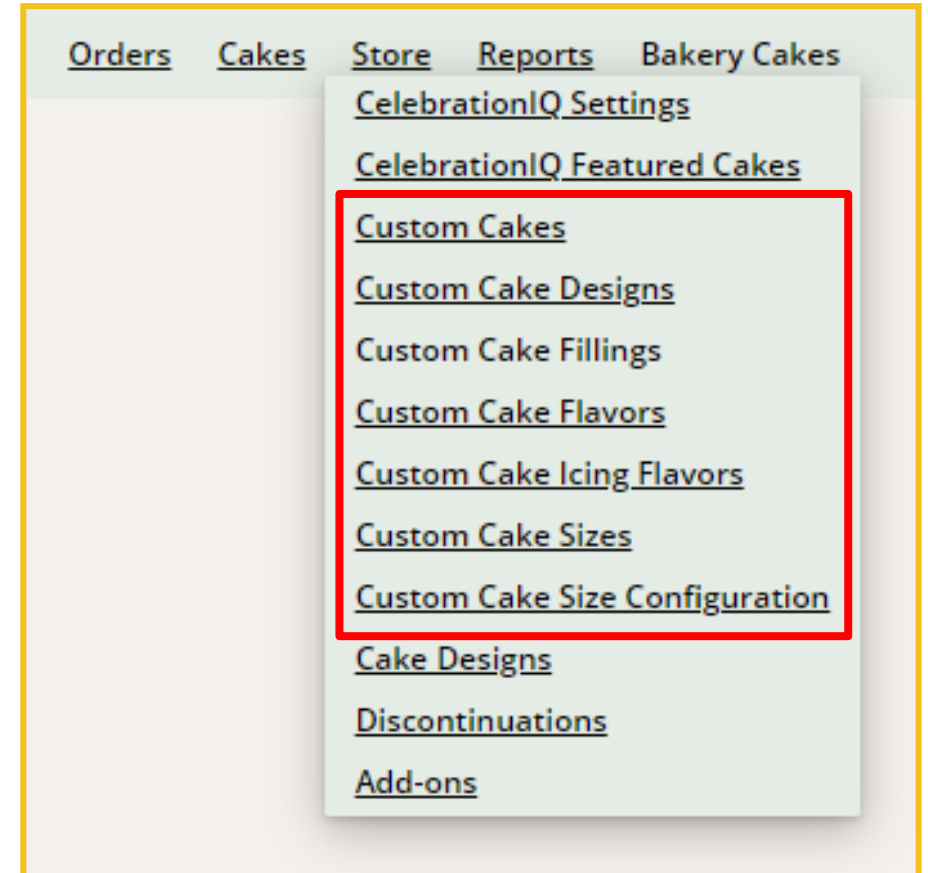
Orders Cakes Store Reports Bakery Cakes

CelebrationIQ Settings
CelebrationIQ Featured Cakes
Custom Cakes
Custom Cake Designs
Custom Cake Fillings
Custom Cake Flavors
Custom Cake Icing Flavors
Custom Cake Sizes
Custom Cake Size Configuration
Cake Designs
Discontinuations
Add-ons